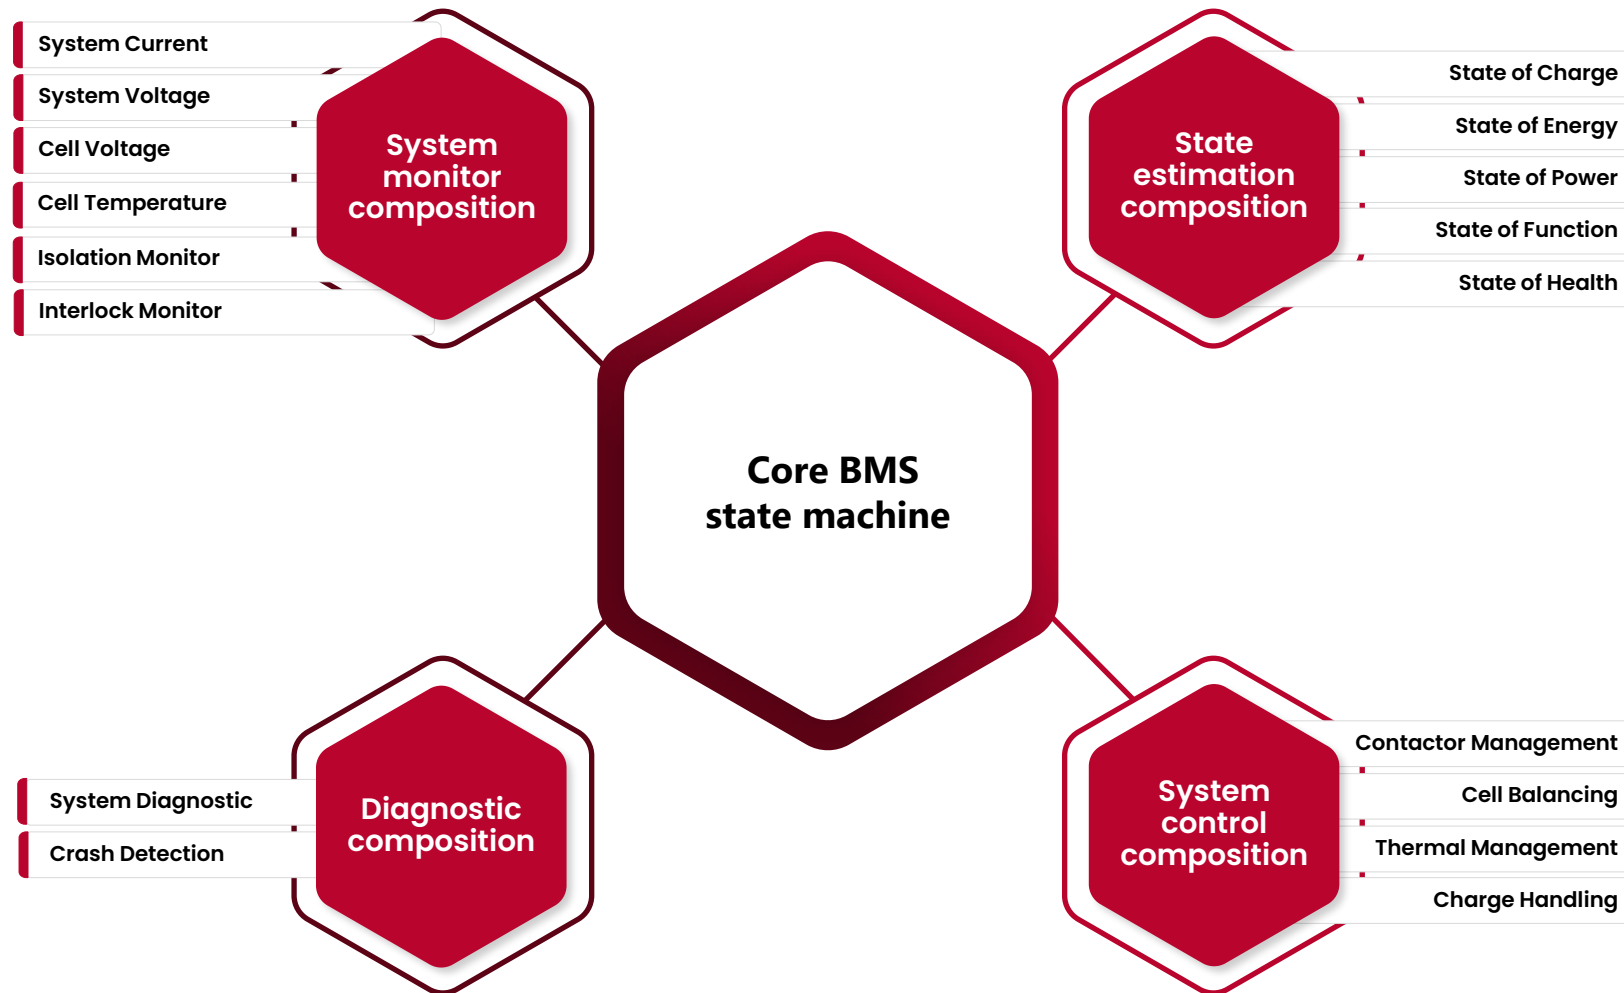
System Current
System Voltage
Cell Voltage
Cell Temperature
Isolation Monitor
Interlock Monitor

System monitor composition

State estimation composition

State of Charge
State of Energy
State of Power
State of Function
State of Health

Core BMS state machine

System Diagnostic
Crash Detection

Diagnostic composition

System control composition

Contactor Management
Cell Balancing
Thermal Management
Charge Handling